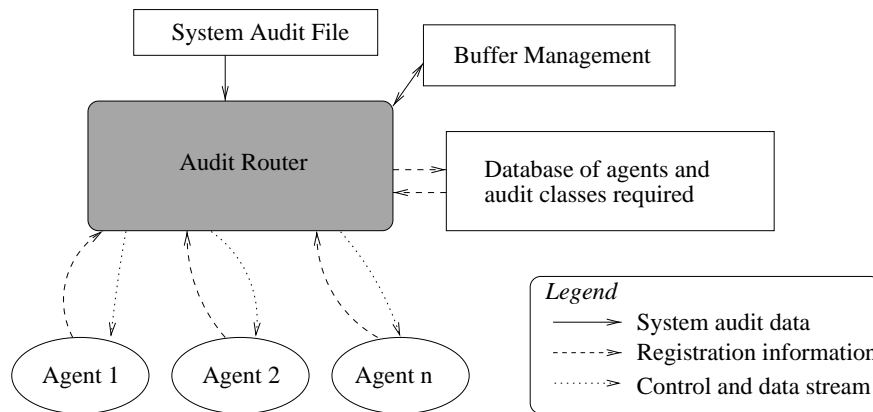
System Audit File

Buffer Management

Audit Router

Database of agents and audit classes required

Agent 1

Agent 2

Agent n

Legend

System audit data

Registration informatio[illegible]

Control and data stream